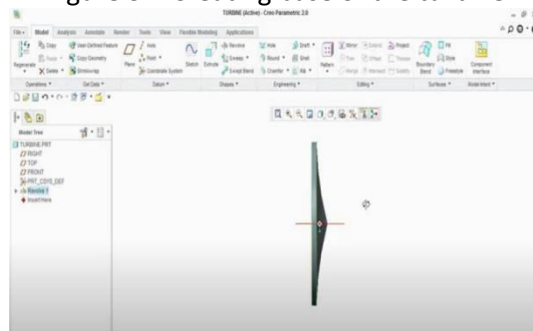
TURBINE (Active) - Creo Parametric 2.0

File Model Analysis Annotate Render Tools View Flexible Modeling Applications

Regenerate Copy Paste Delete User-Defined Feature Copy Geometry Shrinkwrap Plane Axis Point Coordinate System Sketch Extrude Revolve Sweep Swept Blend Hole Round Chamfer Draft Shell Rib Pattern Mirror Extend Trim Offset Thicken Merge Intersect Solidify Project Boundary Blend Fill Style Freestyle Component Interface

Operations Get Data Datum Shapes Engineering Editing Surfaces Model Intent

Model Tree

TURBINE.PRT
RIGHT
TOP
FRONT
PRT_CSYS_DEF
Revolve 1
Insert Here